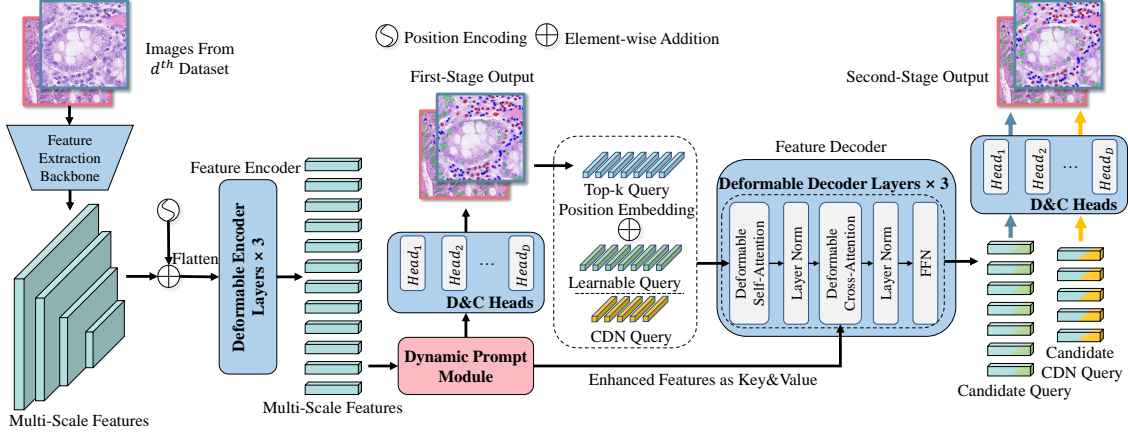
Position Encoding $\oplus$ Element-wise Addition

Images From $d^{th}$ Dataset

Feature Extraction Backbone

Multi-Scale Features

Flatten

Feature Encoder

Deformable Encoder Layers × 3

Multi-Scale Features

First-Stage Output

$Head_1$ $Head_2$ … $Head_D$

D&C Heads

Dynamic Prompt Module

Top-k Query

Position Embedding

Learnable Query

CDN Query

Enhanced Features as Key&Value

Feature Decoder

Deformable Decoder Layers × 3

Deformable Self-Attention

Layer Norm

Deformable Cross-Attention

Layer Norm

FFN

Second-Stage Output

$Head_1$ $Head_2$ … $Head_D$

D&C Heads

Candidate Query

Candidate CDN Query